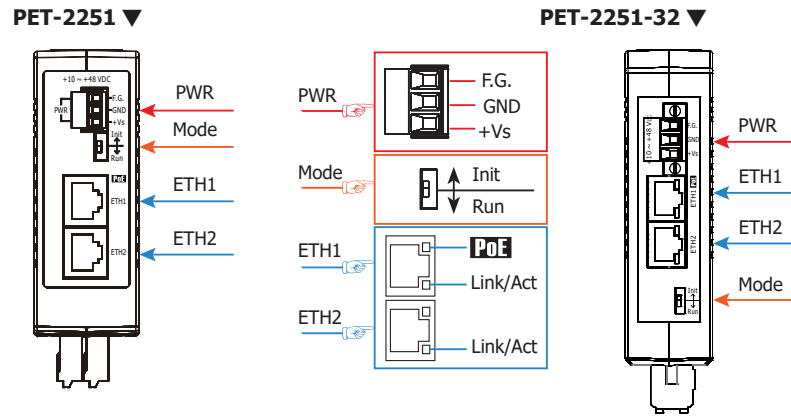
PET-2251 ▼

+10 ~ +48 VDC
PWR
F.G.
GND
+Vs
Init
Run
PoE
ETH1
ETH2

PWR
Mode
ETH1
ETH2

PWR
F.G.
GND
+Vs

Mode
Init
Run

ETH1
PoE
Link/Act

ETH2
Link/Act

PET-2251-32 ▼

+10 ~ +48 VDC
F.G.
GND
+Vs
PoE
ETH1
ETH2
Init
Run

PWR
ETH1
ETH2
Mode